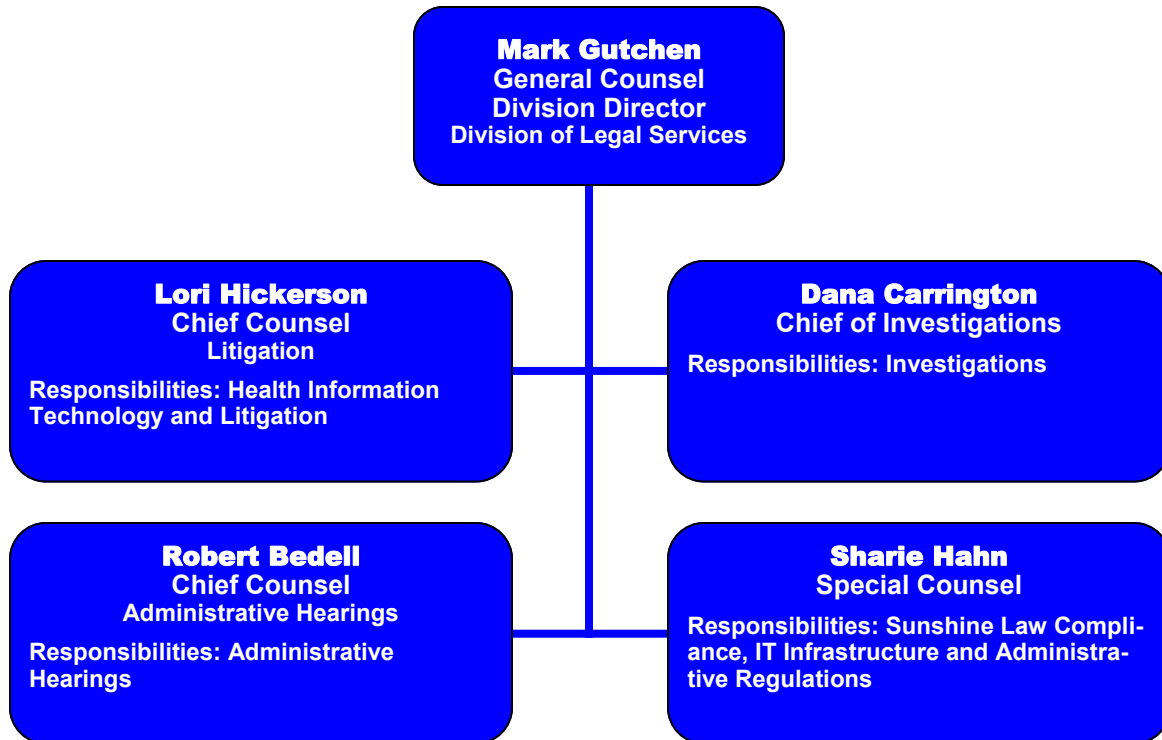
Mark Gutchen
General Counsel
Division Director
Division of Legal Services

Lori Hickerson
Chief Counsel
Litigation

Responsibilities: Health Information Technology and Litigation

Dana Carrington
Chief of Investigations

Responsibilities: Investigations

Robert Bedell
Chief Counsel
Administrative Hearings

Responsibilities: Administrative Hearings

Sharie Hahn
Special Counsel

Responsibilities: Sunshine Law Compliance, IT Infrastructure and Administrative Regulations